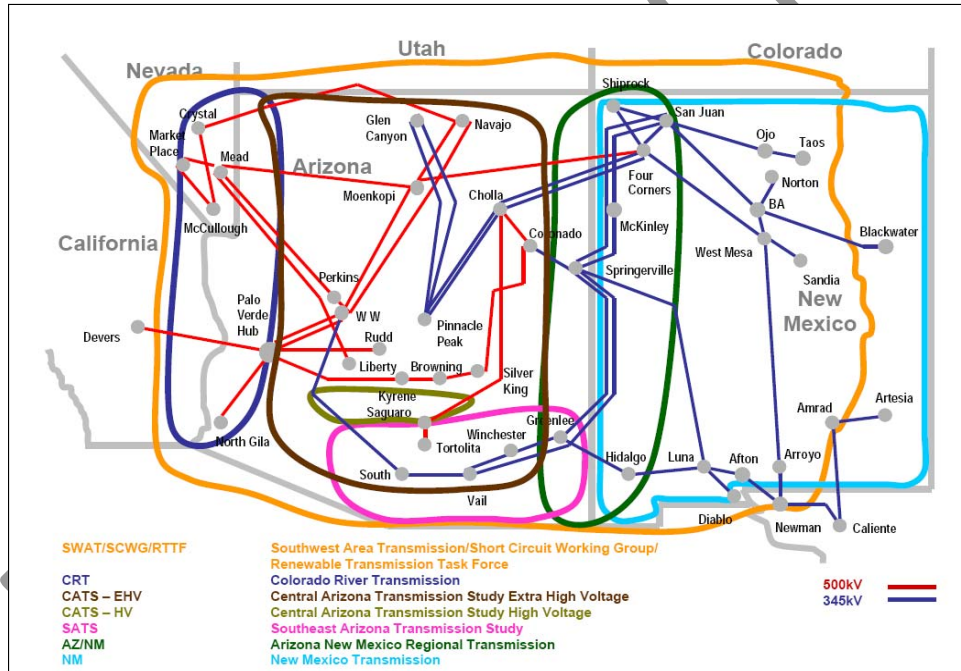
Nevada
Utah
Colorado
California
Arizona
New Mexico

Crystal
Market Place
Mead
McCullough
Glen Canyon
Navajo
Moenkopi
Cholla
Shiprock
San Juan
Ojo
Taos
Four Corners
Norton
BA
Blackwater
McKinley
Coronado
West Mesa
Springerville
Sandia
Perkins
W W
Devers
Palo Verde Hub
Rudd
Pinnacle Peak
Liberty
Browning
Silver King
Kyrene
Saguaro
North Gila
Tortolita
Winchester
Greenlee
South
Vail
Hidalgo
Luna
Afton
Arroyo
Amrad
Artesia
Diablo
Newman
Caliente

SWAT/SCWG/RTTF — Southwest Area Transmission/Short Circuit Working Group/ Renewable Transmission Task Force
CRT — Colorado River Transmission
CATS – EHV — Central Arizona Transmission Study Extra High Voltage
CATS – HV — Central Arizona Transmission Study High Voltage
SATS — Southeast Arizona Transmission Study
AZ/NM — Arizona New Mexico Regional Transmission
NM — New Mexico Transmission

500kV
345kV